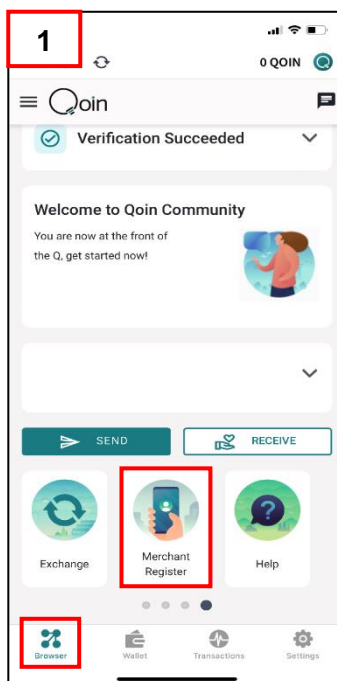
1

0 QOIN

Qoin

Verification Succeeded

Welcome to Qoin Community

You are now at the front of the Q, get started now!

SEND

RECEIVE

Exchange

Merchant Register

Help

Browser

Wallet

Transactions

Settings